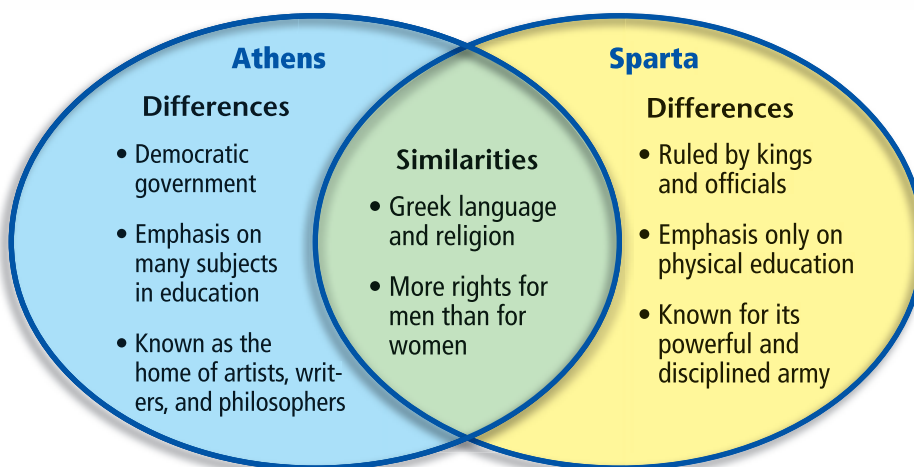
Athens

Differences

• Democratic government

• Emphasis on many subjects in education

• Known as the home of artists, writers, and philosophers

Similarities

• Greek language and religion

• More rights for men than for women

Sparta

Differences

• Ruled by kings and officials

• Emphasis only on physical education

• Known for its powerful and disciplined army